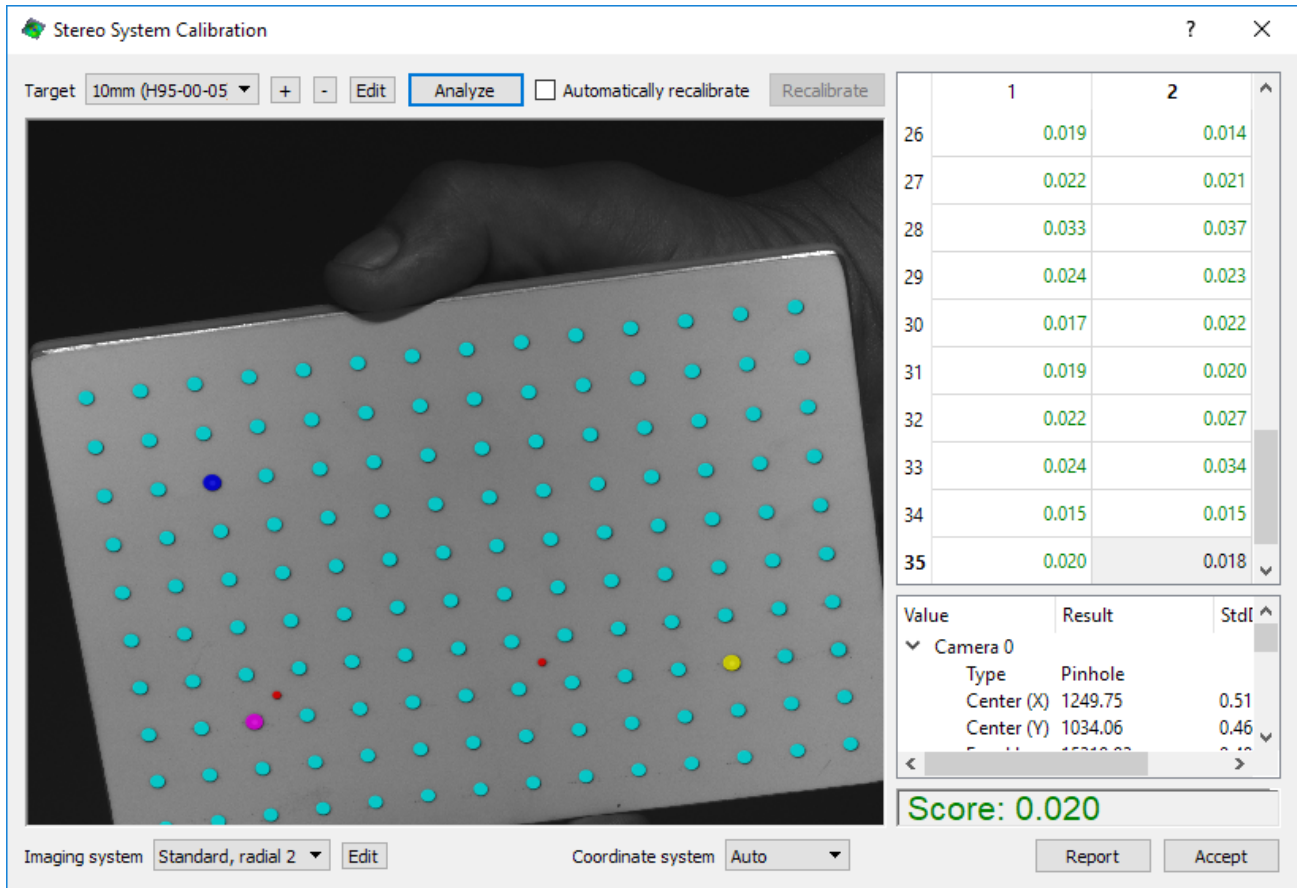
Stereo System Calibration

? ✕

Target 10mm (H95-00-05 + - Edit Analyze Automatically recalibrate Recalibrate

| | 1 | 2 |
|---|---|---|
| 26 | 0.019 | 0.014 |
| 27 | 0.022 | 0.021 |
| 28 | 0.033 | 0.037 |
| 29 | 0.024 | 0.023 |
| 30 | 0.017 | 0.022 |
| 31 | 0.019 | 0.020 |
| 32 | 0.022 | 0.027 |
| 33 | 0.024 | 0.034 |
| 34 | 0.015 | 0.015 |
| 35 | 0.020 | 0.018 |

| Value | Result | StdD |
|---|---|---|
| Camera 0 | | |
| Type | Pinhole | |
| Center (X) | 1249.75 | 0.51 |
| Center (Y) | 1034.06 | 0.46 |
| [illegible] | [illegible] | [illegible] |

Score: 0.020

Imaging system Standard, radial 2 Edit Coordinate system Auto Report Accept